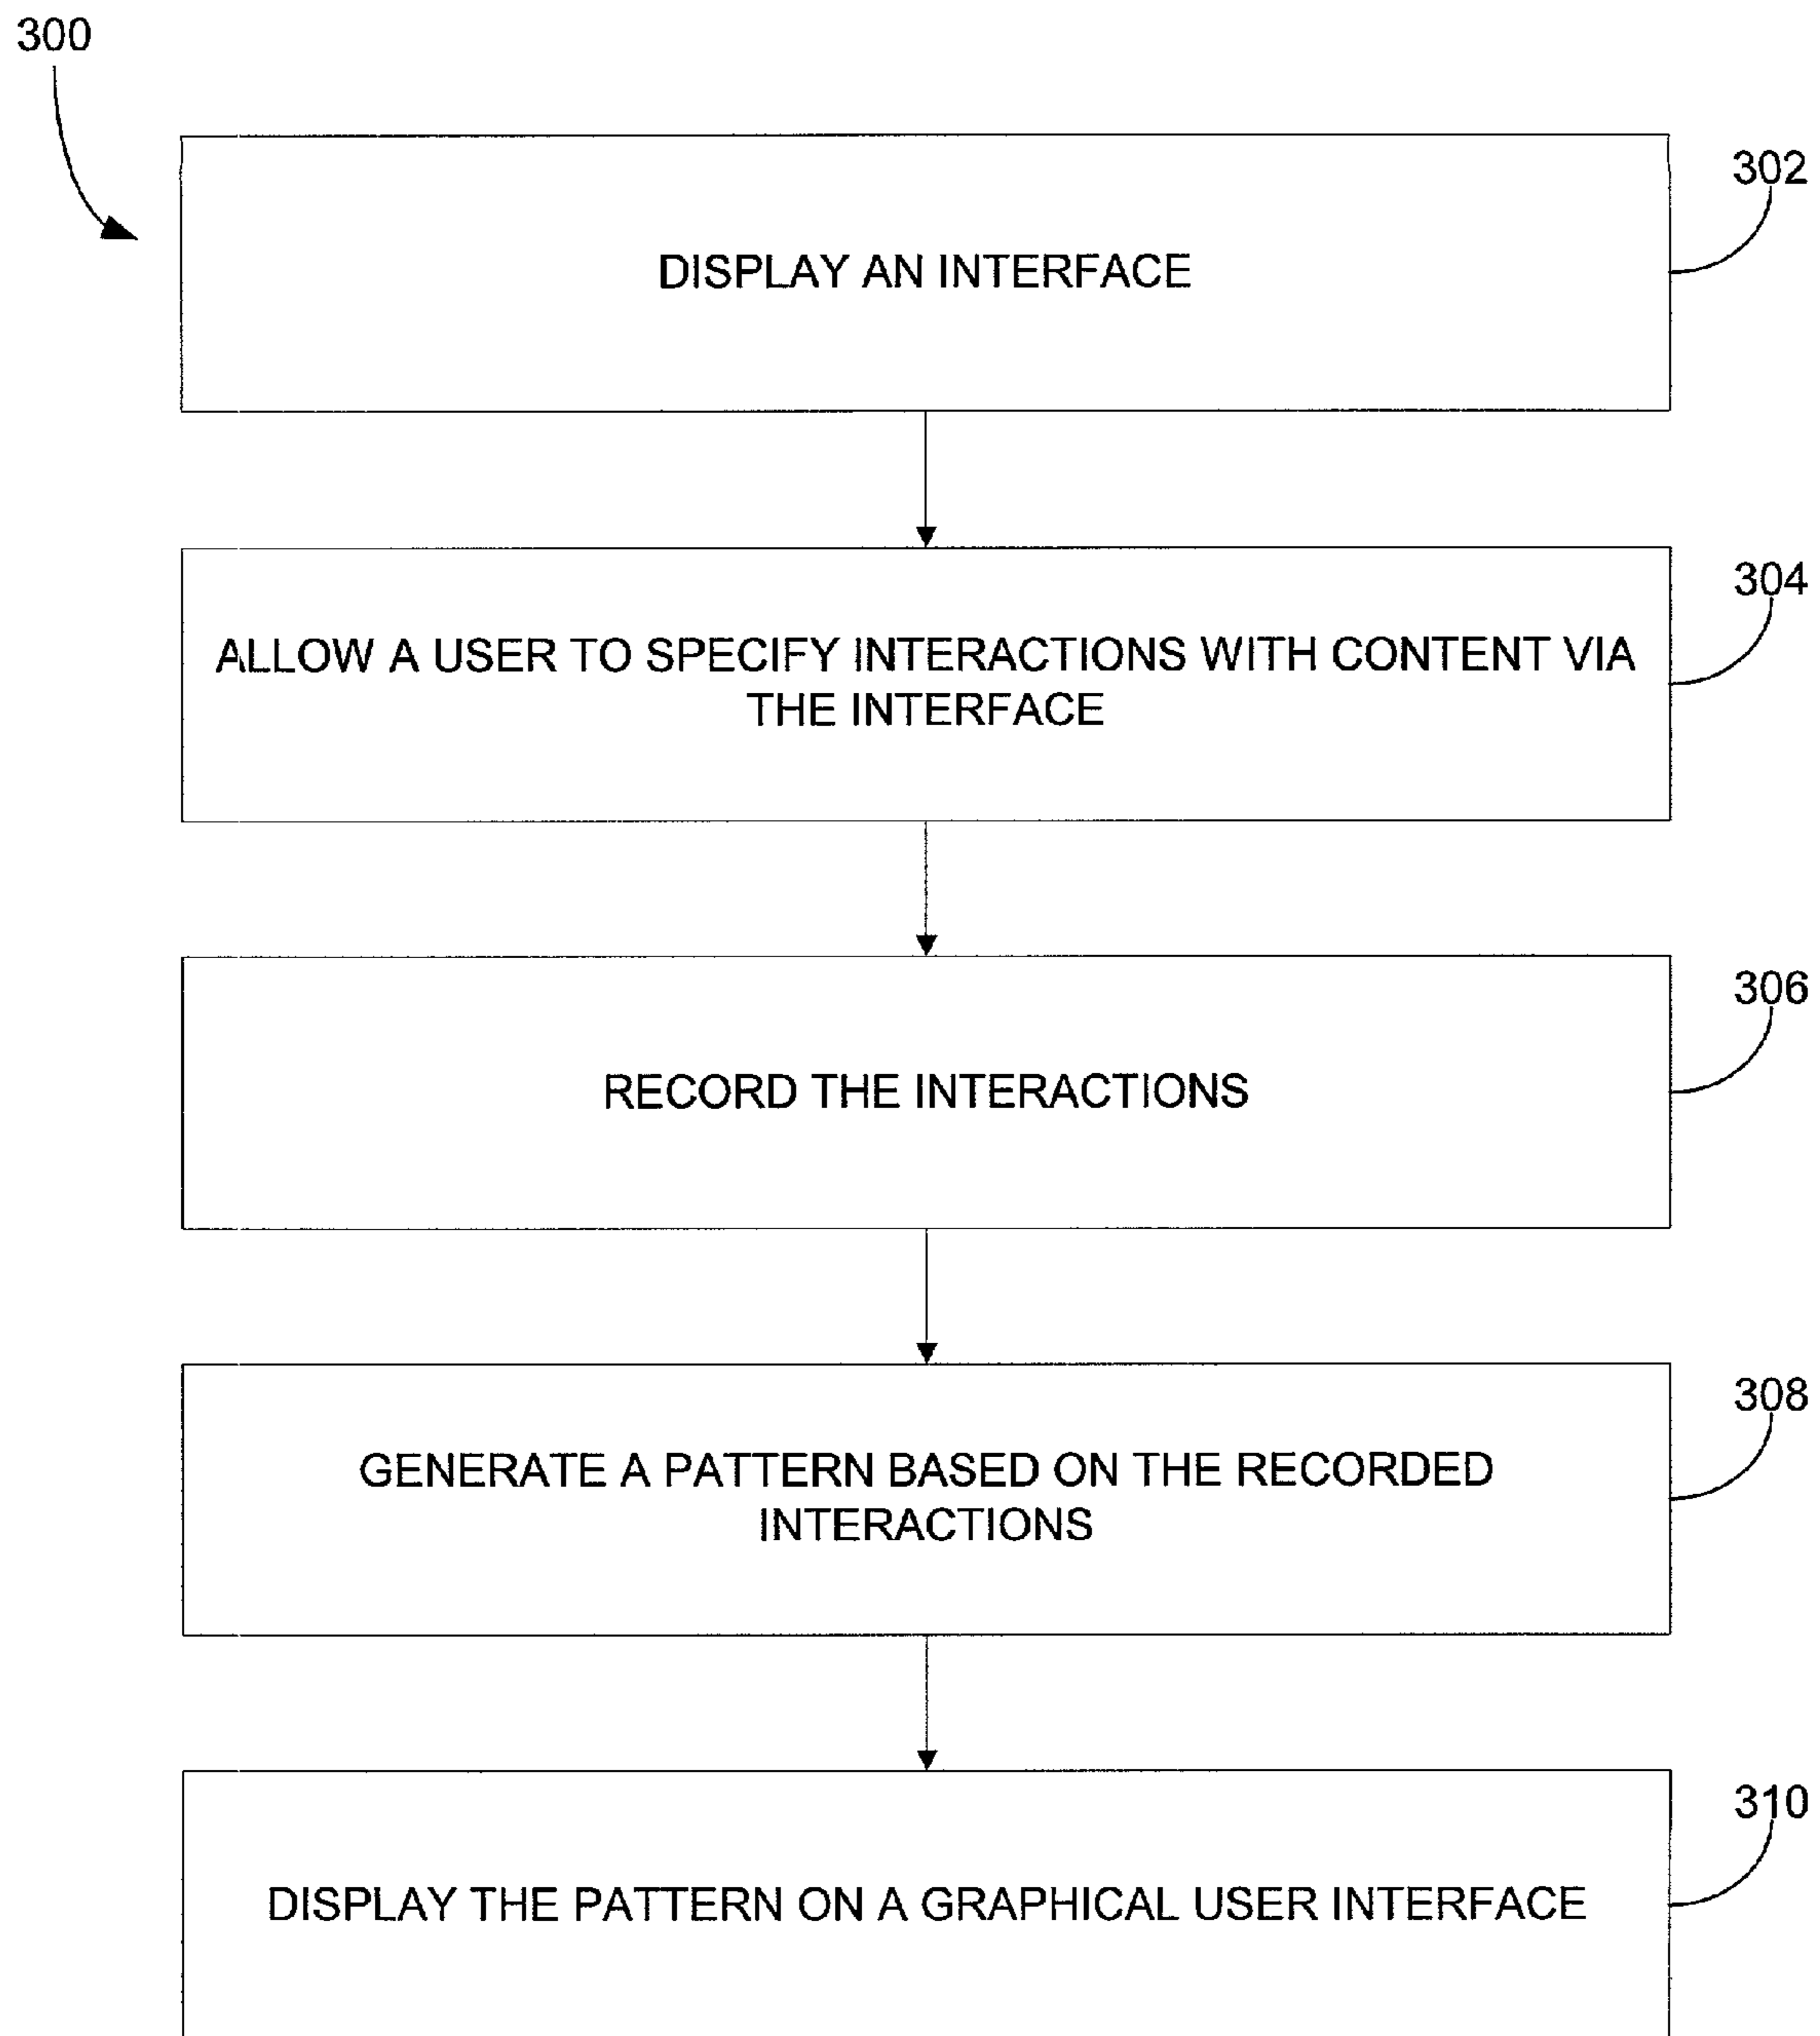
300

302

DISPLAY AN INTERFACE

304

ALLOW A USER TO SPECIFY INTERACTIONS WITH CONTENT VIA THE INTERFACE

306

RECORD THE INTERACTIONS

308

GENERATE A PATTERN BASED ON THE RECORDED INTERACTIONS

310

DISPLAY THE PATTERN ON A GRAPHICAL USER INTERFACE